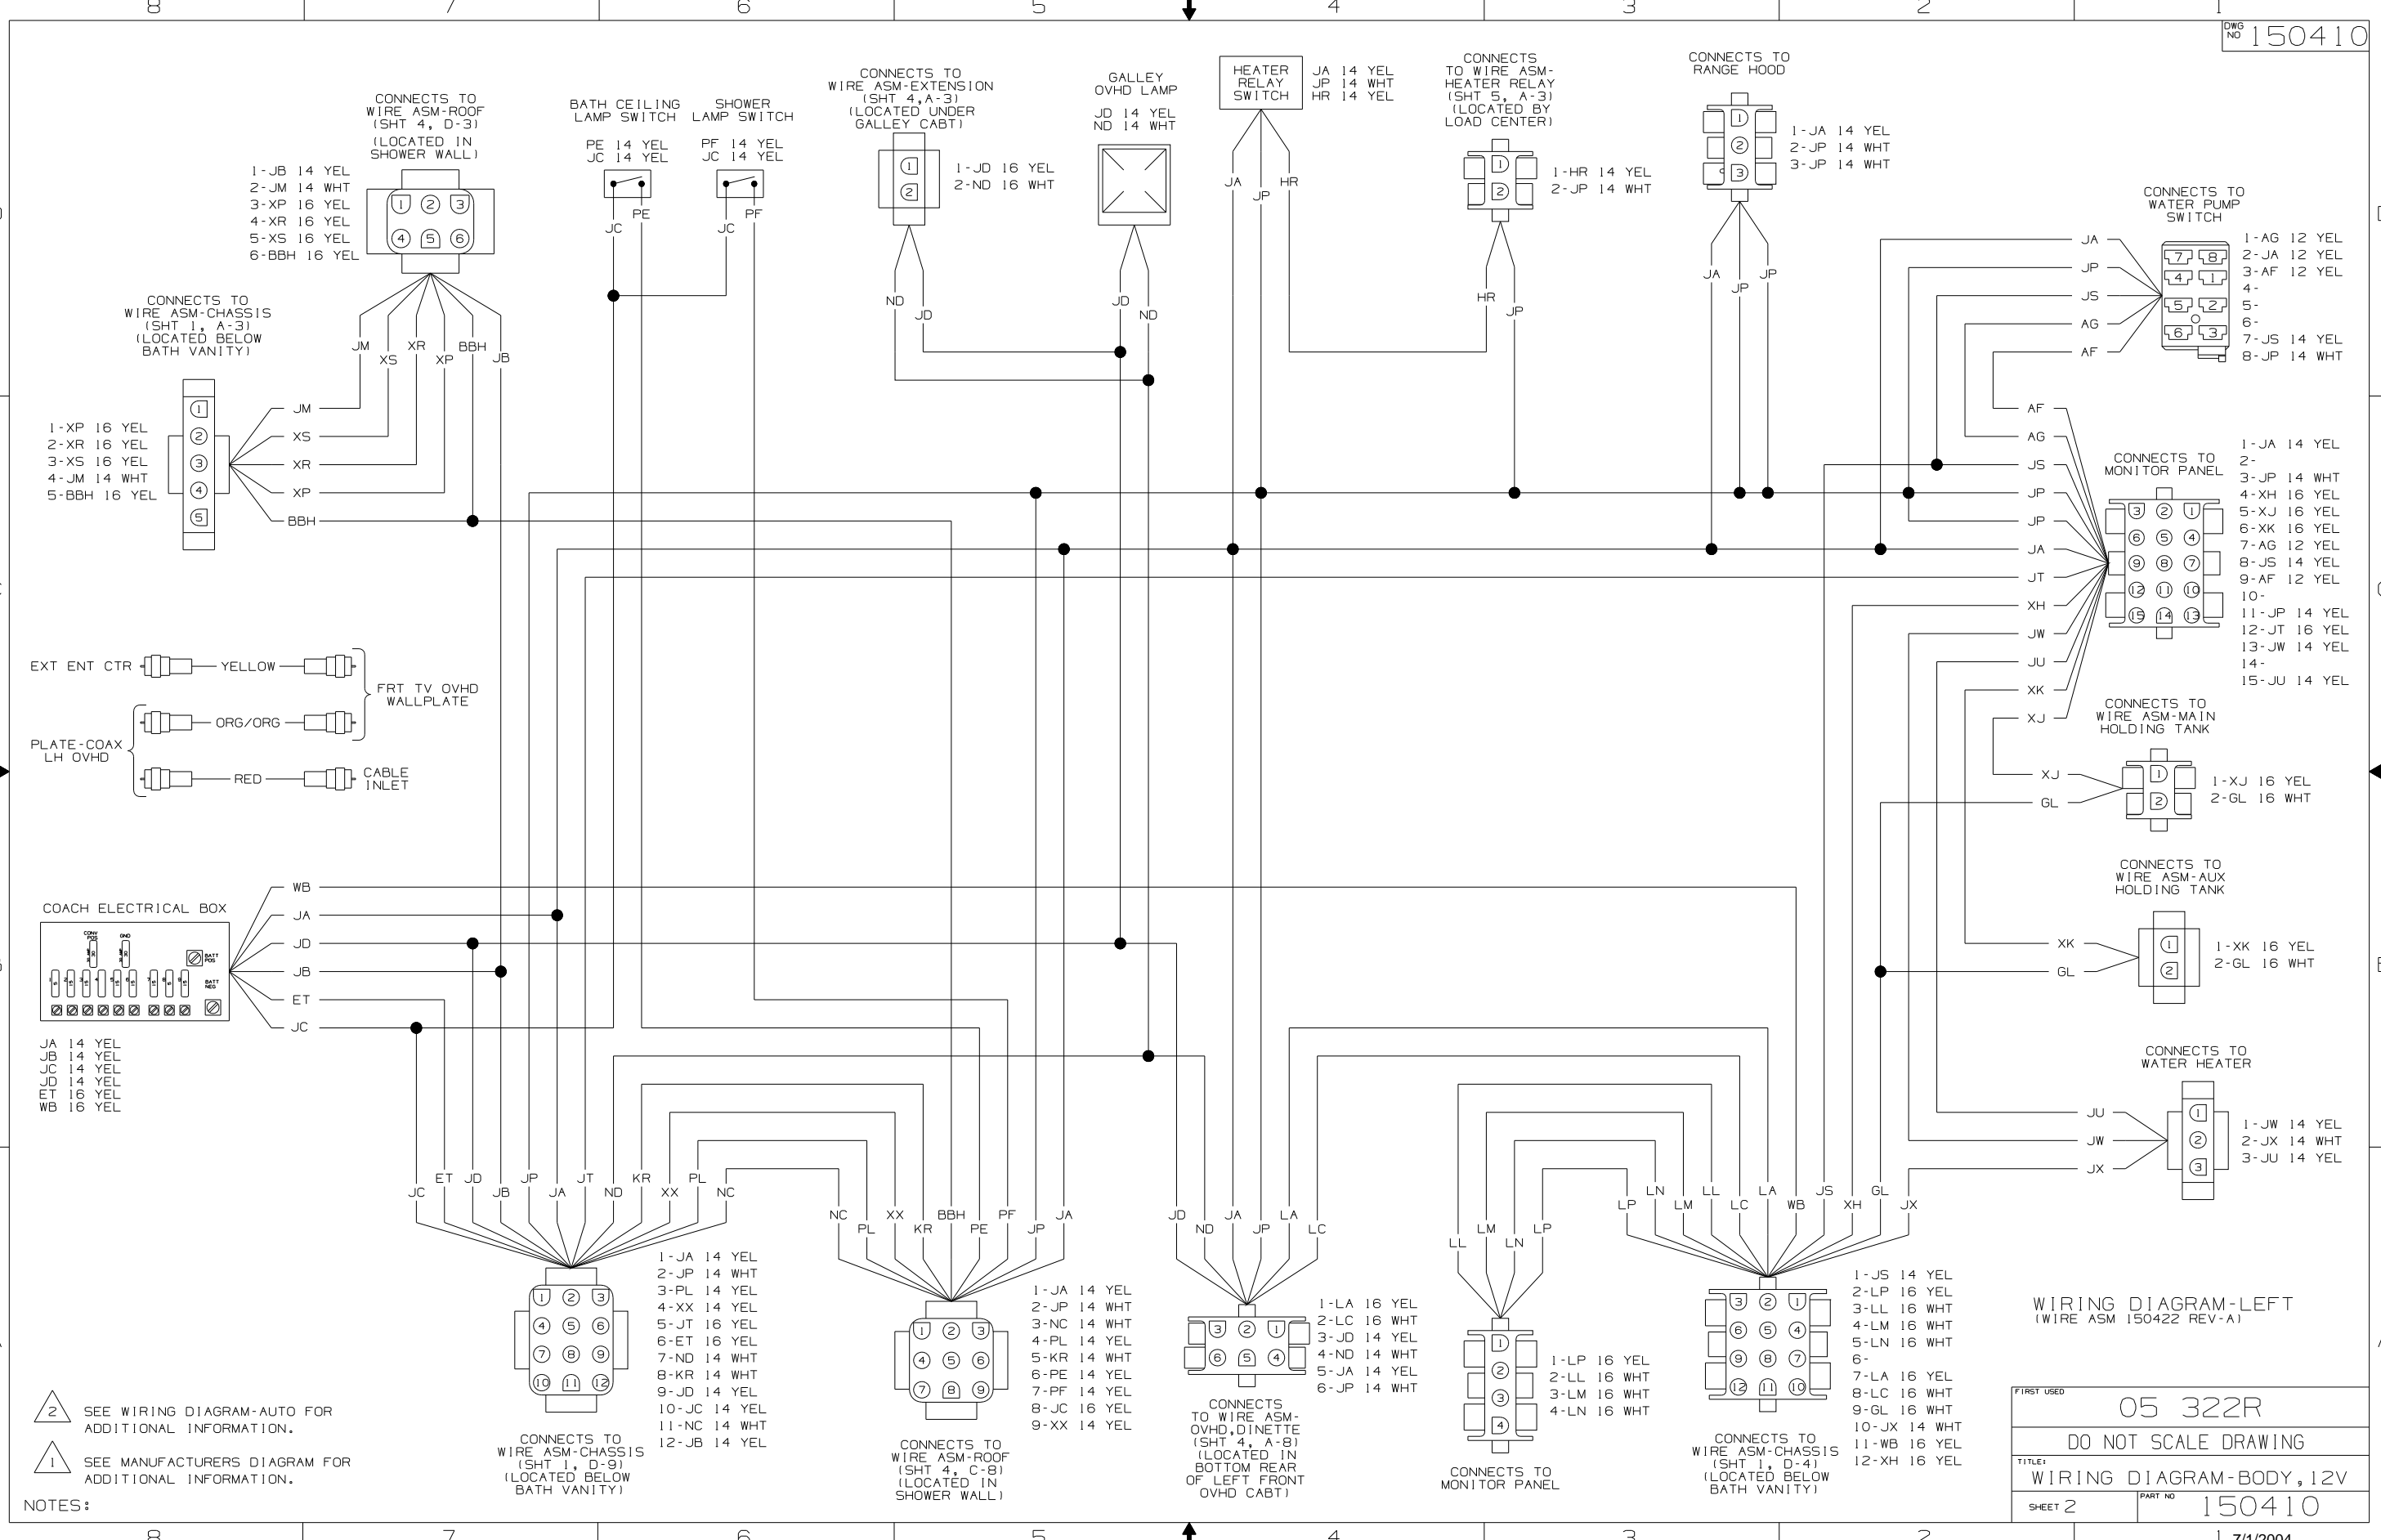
8 7 6 5 4 3 2 1

DWG NO 150410

CONNECTS TO WIRE ASM-ROOF (SHT 4, D-3) (LOCATED IN SHOWER WALL)

1-JB 14 YEL
2-JM 14 WHT
3-XP 16 YEL
4-XR 16 YEL
5-XS 16 YEL
6-BBH 16 YEL

BATH CEILING LAMP SWITCH
PE 14 YEL
JC 14 YEL

SHOWER LAMP SWITCH
PF 14 YEL
JC 14 YEL

CONNECTS TO WIRE ASM-EXTENSION (SHT 4,A-3) (LOCATED UNDER GALLEY CABT)
1-JD 16 YEL
2-ND 16 WHT

GALLEY OVHD LAMP
JD 14 YEL
ND 14 WHT

HEATER RELAY SWITCH
JA 14 YEL
JP 14 WHT
HR 14 YEL

CONNECTS TO WIRE ASM-HEATER RELAY (SHT 5, A-3) (LOCATED BY LOAD CENTER)
1-HR 14 YEL
2-JP 14 WHT

CONNECTS TO RANGE HOOD
1-JA 14 YEL
2-JP 14 WHT
3-JP 14 WHT

CONNECTS TO WATER PUMP SWITCH
1-AG 12 YEL
2-JA 12 YEL
3-AF 12 YEL
4-
5-
6-
7-JS 14 YEL
8-JP 14 WHT

CONNECTS TO WIRE ASM-CHASSIS (SHT 1, A-3) (LOCATED BELOW BATH VANITY)
1-XP 16 YEL
2-XR 16 YEL
3-XS 16 YEL
4-JM 14 WHT
5-BBH 16 YEL

JM XS XR XP BBH JB

CONNECTS TO MONITOR PANEL
1-JA 14 YEL
2-
3-JP 14 WHT
4-XH 16 YEL
5-XJ 16 YEL
6-XK 16 YEL
7-AG 12 YEL
8-JS 14 YEL
9-AF 12 YEL
10-
11-JP 14 YEL
12-JT 16 YEL
13-JW 14 YEL
14-
15-JU 14 YEL

AF AG JS JP JP JA JT XH JW JU XK XJ

CONNECTS TO WIRE ASM-MAIN HOLDING TANK
1-XJ 16 YEL
2-GL 16 WHT

EXT ENT CTR — YELLOW —
FRT TV OVHD WALLPLATE
PLATE-COAX LH OVHD — ORG/ORG —
— RED — CABLE INLET

CONNECTS TO WIRE ASM-AUX HOLDING TANK
1-XK 16 YEL
2-GL 16 WHT

COACH ELECTRICAL BOX
WB JA JD JB ET JC
JA 14 YEL
JB 14 YEL
JC 14 YEL
JD 14 YEL
ET 16 YEL
WB 16 YEL

CONNECTS TO WATER HEATER
1-JW 14 YEL
2-JX 14 WHT
3-JU 14 YEL

JC ET JD JB JP JA JT ND KR XX PL NC
1-JA 14 YEL
2-JP 14 WHT
3-PL 14 YEL
4-XX 14 YEL
5-JT 16 YEL
6-ET 16 YEL
7-ND 14 WHT
8-KR 14 WHT
9-JD 14 YEL
10-JC 14 YEL
11-NC 14 WHT
12-JB 14 YEL
CONNECTS TO WIRE ASM-CHASSIS (SHT 1, D-9) (LOCATED BELOW BATH VANITY)

NC PL XX KR BBH PE PF JP JA
1-JA 14 YEL
2-JP 14 WHT
3-NC 14 WHT
4-PL 14 YEL
5-KR 14 WHT
6-PE 14 YEL
7-PF 14 YEL
8-JC 16 YEL
9-XX 14 YEL
CONNECTS TO WIRE ASM-ROOF (SHT 4, C-8) (LOCATED IN SHOWER WALL)

JD ND JA JP LA LC
1-LA 16 YEL
2-LC 16 WHT
3-JD 14 YEL
4-ND 14 WHT
5-JA 14 YEL
6-JP 14 WHT
CONNECTS TO WIRE ASM-OVHD,DINETTE (SHT 4, A-8) (LOCATED IN BOTTOM REAR OF LEFT FRONT OVHD CABT)

LL LM LN LP
1-LP 16 YEL
2-LL 16 WHT
3-LM 16 WHT
4-LN 16 WHT
CONNECTS TO MONITOR PANEL

LP LN LM LL LC LA WB JS XH GL JX
1-JS 14 YEL
2-LP 16 YEL
3-LL 16 WHT
4-LM 16 WHT
5-LN 16 WHT
6-
7-LA 16 YEL
8-LC 16 WHT
9-GL 16 WHT
10-JX 14 WHT
11-WB 16 YEL
12-XH 16 YEL
CONNECTS TO WIRE ASM-CHASSIS (SHT 1, D-4) (LOCATED BELOW BATH VANITY)

WIRING DIAGRAM-LEFT (WIRE ASM 150422 REV-A)

2 SEE WIRING DIAGRAM-AUTO FOR ADDITIONAL INFORMATION.
1 SEE MANUFACTURERS DIAGRAM FOR ADDITIONAL INFORMATION.
NOTES:

FIRST USED 05 322R
DO NOT SCALE DRAWING
TITLE: WIRING DIAGRAM-BODY,12V
SHEET 2 PART NO 150410
7/1/2004